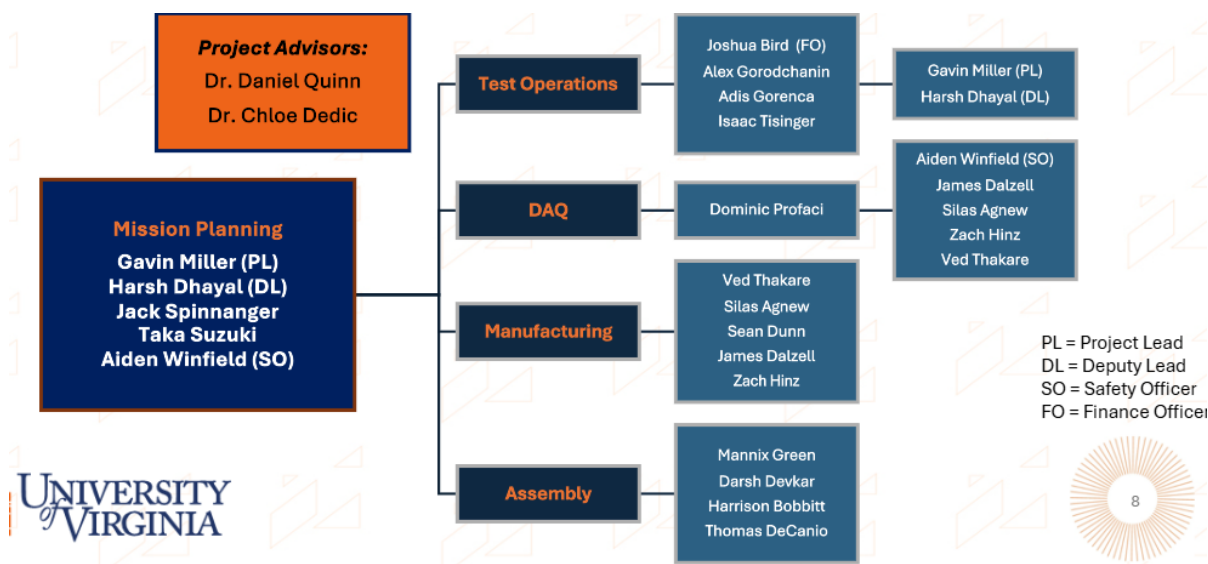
Project Advisors:
Dr. Daniel Quinn
Dr. Chloe Dedic

Mission Planning
Gavin Miller (PL)
Harsh Dhayal (DL)
Jack Spinnanger
Taka Suzuki
Aiden Winfield (SO)

Test Operations

Joshua Bird (FO)
Alex Gorodchanin
Adis Gorenca
Isaac Tisinger

Gavin Miller (PL)
Harsh Dhayal (DL)

DAQ

Dominic Profaci

Aiden Winfield (SO)
James Dalzell
Silas Agnew
Zach Hinz
Ved Thakare

Manufacturing

Ved Thakare
Silas Agnew
Sean Dunn
James Dalzell
Zach Hinz

Assembly

Mannix Green
Darsh Devkar
Harrison Bobbitt
Thomas DeCanio

PL = Project Lead
DL = Deputy Lead
SO = Safety Officer
FO = Finance Officer

UNIVERSITY of VIRGINIA

8